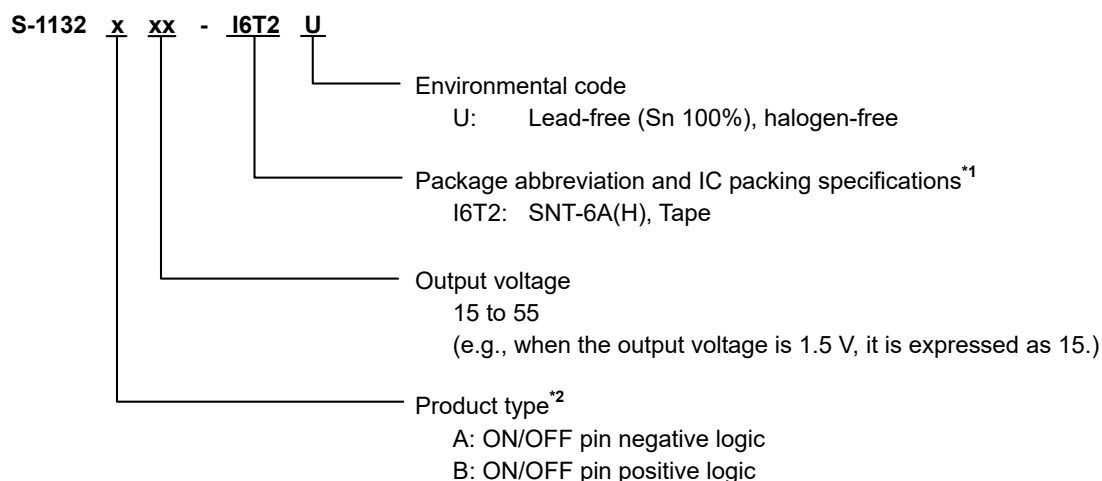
S-1132 x xx - I6T2 U

Environmental code
U: Lead-free (Sn 100%), halogen-free

Package abbreviation and IC packing specifications$^{*1}$
I6T2: SNT-6A(H), Tape

Output voltage
15 to 55
(e.g., when the output voltage is 1.5 V, it is expressed as 15.)

Product type$^{*2}$
A: ON/OFF pin negative logic
B: ON/OFF pin positive logic